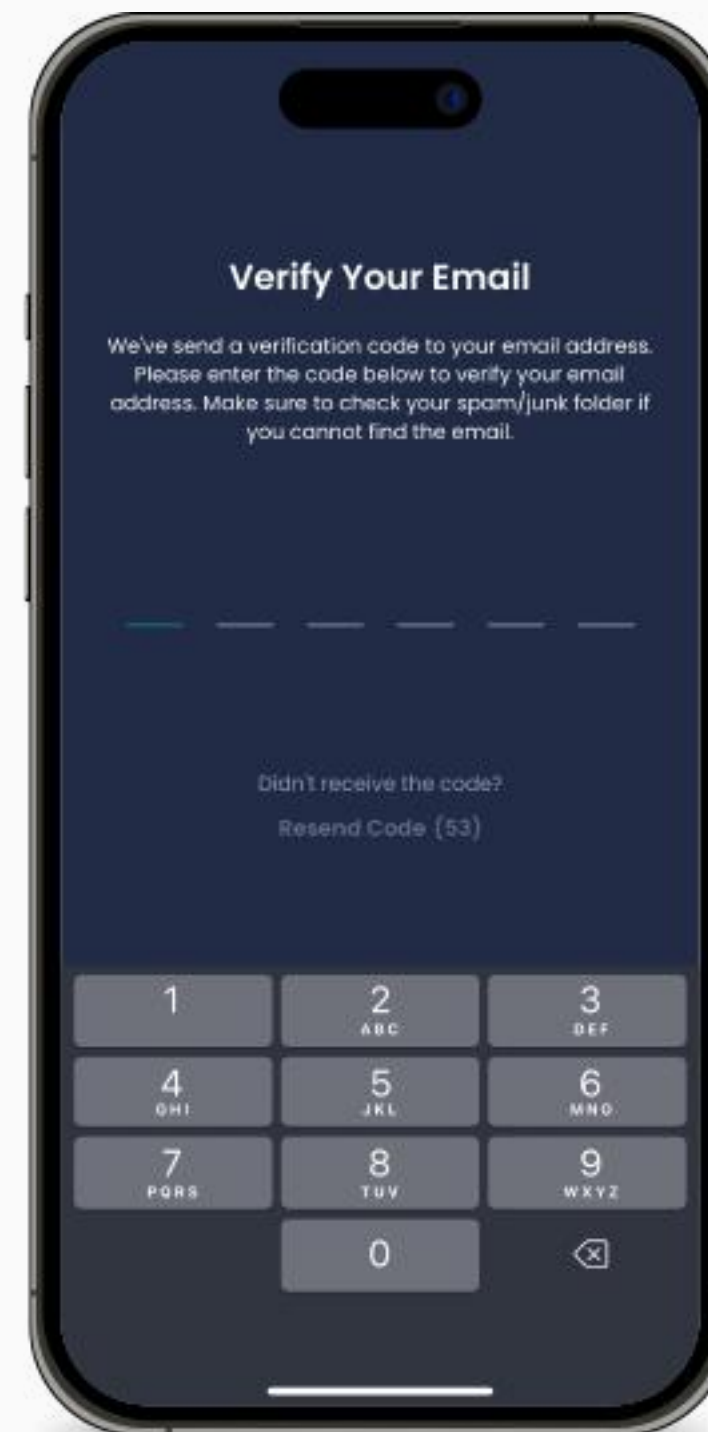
Verify Your Email

We've send a verification code to your email address. Please enter the code below to verify your email address. Make sure to check your spam/junk folder if you cannot find the email.

Didn't receive the code?

Resend Code (53)

1
2 ABC
3 DEF
4 GHI
5 JKL
6 MNO
7 PQRS
8 TUV
9 WXYZ
0